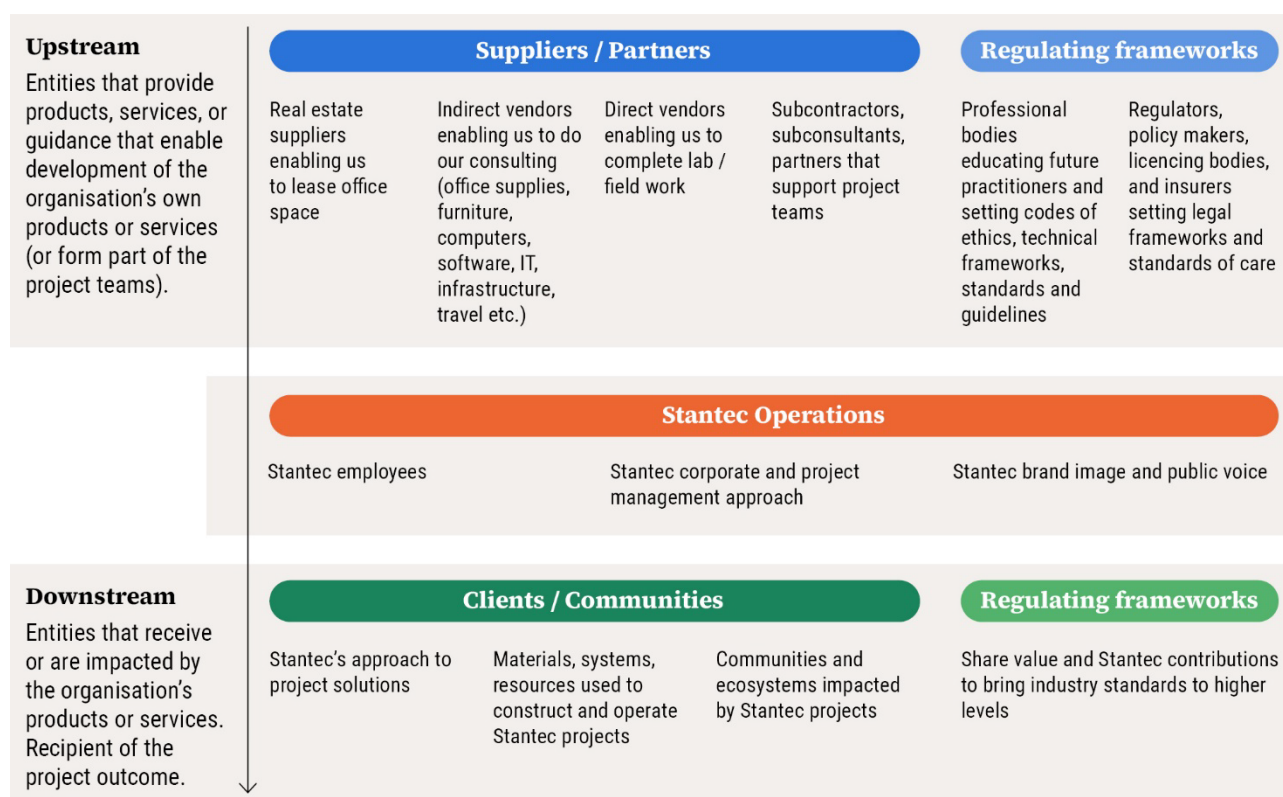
Upstream

Entities that provide products, services, or guidance that enable development of the organisation’s own products or services (or form part of the project teams).

Suppliers / Partners

Regulating frameworks

Real estate suppliers enabling us to lease office space

Indirect vendors enabling us to do our consulting (office supplies, furniture, computers, software, IT, infrastructure, travel etc.)

Direct vendors enabling us to complete lab / field work

Subcontractors, subconsultants, partners that support project teams

Professional bodies educating future practitioners and setting codes of ethics, technical frameworks, standards and guidelines

Regulators, policy makers, licencing bodies, and insurers setting legal frameworks and standards of care

Stantec Operations

Stantec employees

Stantec corporate and project management approach

Stantec brand image and public voice

Downstream

Entities that receive or are impacted by the organisation’s products or services. Recipient of the project outcome.

Clients / Communities

Regulating frameworks

Stantec’s approach to project solutions

Materials, systems, resources used to construct and operate Stantec projects

Communities and ecosystems impacted by Stantec projects

Share value and Stantec contributions to bring industry standards to higher levels